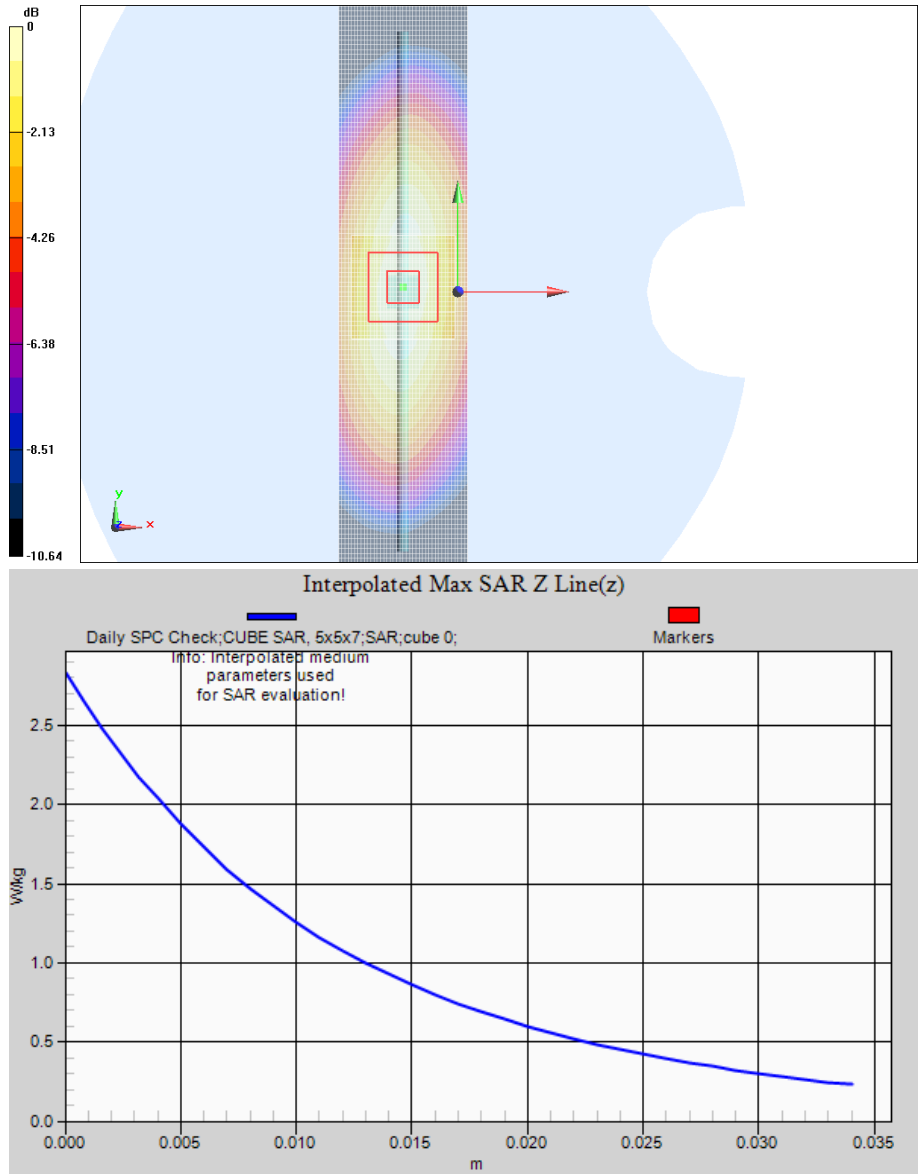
dB
0
-2.13
-4.26
-6.38
-8.51
-10.64

y
x

Interpolated Max SAR Z Line(z)

Daily SPC Check;CUBE SAR, 5x5x7;SAR;cube 0;
Info: Interpolated medium parameters used for SAR evaluation!

Markers

W/kg

2.5
2.0
1.5
1.0
0.5
0.0

0.000 0.005 0.010 0.015 0.020 0.025 0.030 0.035

m